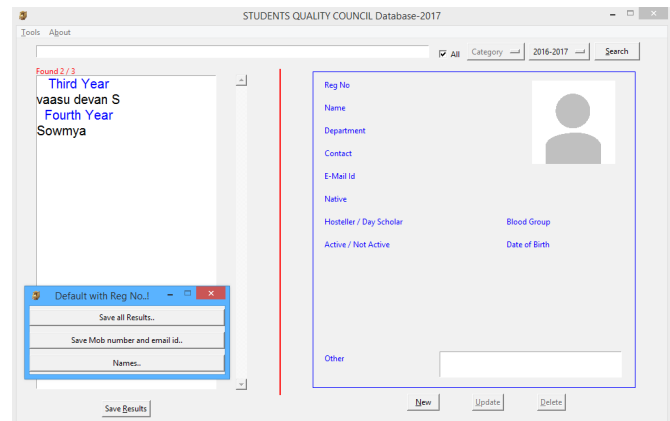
STUDENTS QUALITY COUNCIL Database-2017

Tools About

All Category 2016-2017 Search

Found 2 / 3

Third Year
vaasu devan S
Fourth Year
Sowmya

Default with Reg No..!

Save all Results..

Save Mob number and email id..

Names..

Save Results

Reg No

Name

Department

Contact

E-Mail Id

Native

Hosteller / Day Scholar

Blood Group

Active / Not Active

Date of Birth

Other

New

Update

Delete